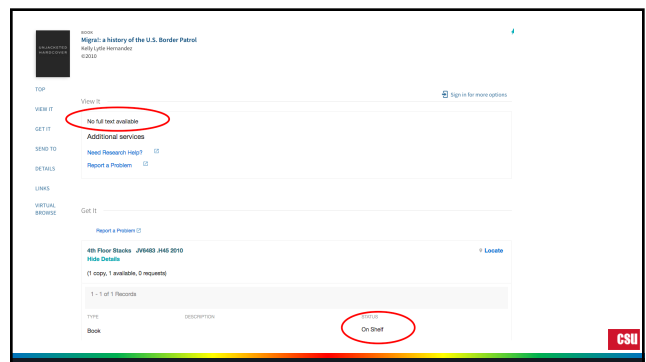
UNJACKETED HARDCOVER

BOOK
Migra!: a history of the U.S. Border Patrol
Kelly Lytle Hernandez
©2010

TOP
VIEW IT
GET IT
SEND TO
DETAILS
LINKS
VIRTUAL BROWSE

View It

Sign in for more options

No full text available

Additional services

Need Research Help?

Report a Problem

Get It

Report a Problem

4th Floor Stacks JV6483 .H45 2010

Locate

Hide Details

(1 copy, 1 available, 0 requests)

1 - 1 of 1 Records

TYPE
DESCRIPTION
STATUS

Book

On Shelf

CSU